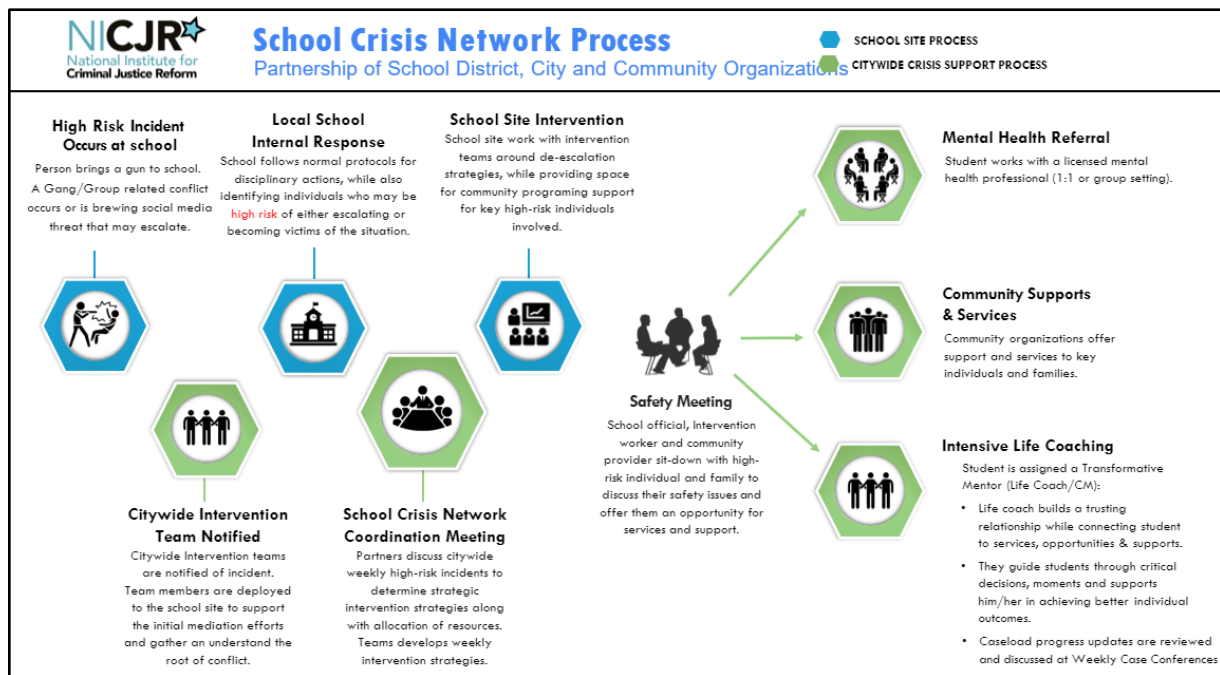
NICJR
National Institute for Criminal Justice Reform

School Crisis Network Process
Partnership of School District, City and Community Organizations

SCHOOL SITE PROCESS
CITYWIDE CRISIS SUPPORT PROCESS

High Risk Incident Occurs at school
Person brings a gun to school. A Gang/Group related conflict occurs or is brewing social media threat that may escalate.

Local School Internal Response
School follows normal protocols for disciplinary actions, while also identifying individuals who may be high risk of either escalating or becoming victims of the situation.

School Site Intervention
School site work with intervention teams around de-escalation strategies, while providing space for community programing support for key high-risk individuals involved.

Citywide Intervention Team Notified
Citywide Intervention teams are notified of incident. Team members are deployed to the school site to support the initial mediation efforts and gather an understand the root of conflict.

School Crisis Network Coordination Meeting
Partners discuss citywide weekly high-risk incidents to determine strategic intervention strategies along with allocation of resources. Teams develops weekly intervention strategies.

Safety Meeting
School official, Intervention worker and community provider sit-down with high-risk individual and family to discuss their safety issues and offer them an opportunity for services and support.

Mental Health Referral
Student works with a licensed mental health professional (1:1 or group setting).

Community Supports & Services
Community organizations offer support and services to key individuals and families.

Intensive Life Coaching
Student is assigned a Transformative Mentor (Life Coach/CM):
• Life coach builds a trusting relationship while connecting student to services, opportunities & supports.
• They guide students through critical decisions, moments and supports him/her in achieving better individual outcomes.
• Caseload progress updates are reviewed and discussed at Weekly Case Conferences